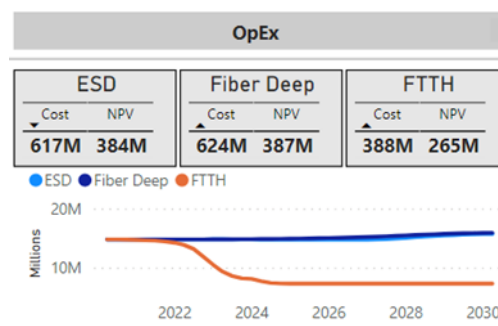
OpEx

ESD

| Cost | NPV |
|---|---|
| 617M | 384M |

Fiber Deep

| Cost | NPV |
|---|---|
| 624M | 387M |

FTTH

| Cost | NPV |
|---|---|
| 388M | 265M |

ESD Fiber Deep FTTH

20M
10M
Millions
2022 2024 2026 2028 2030